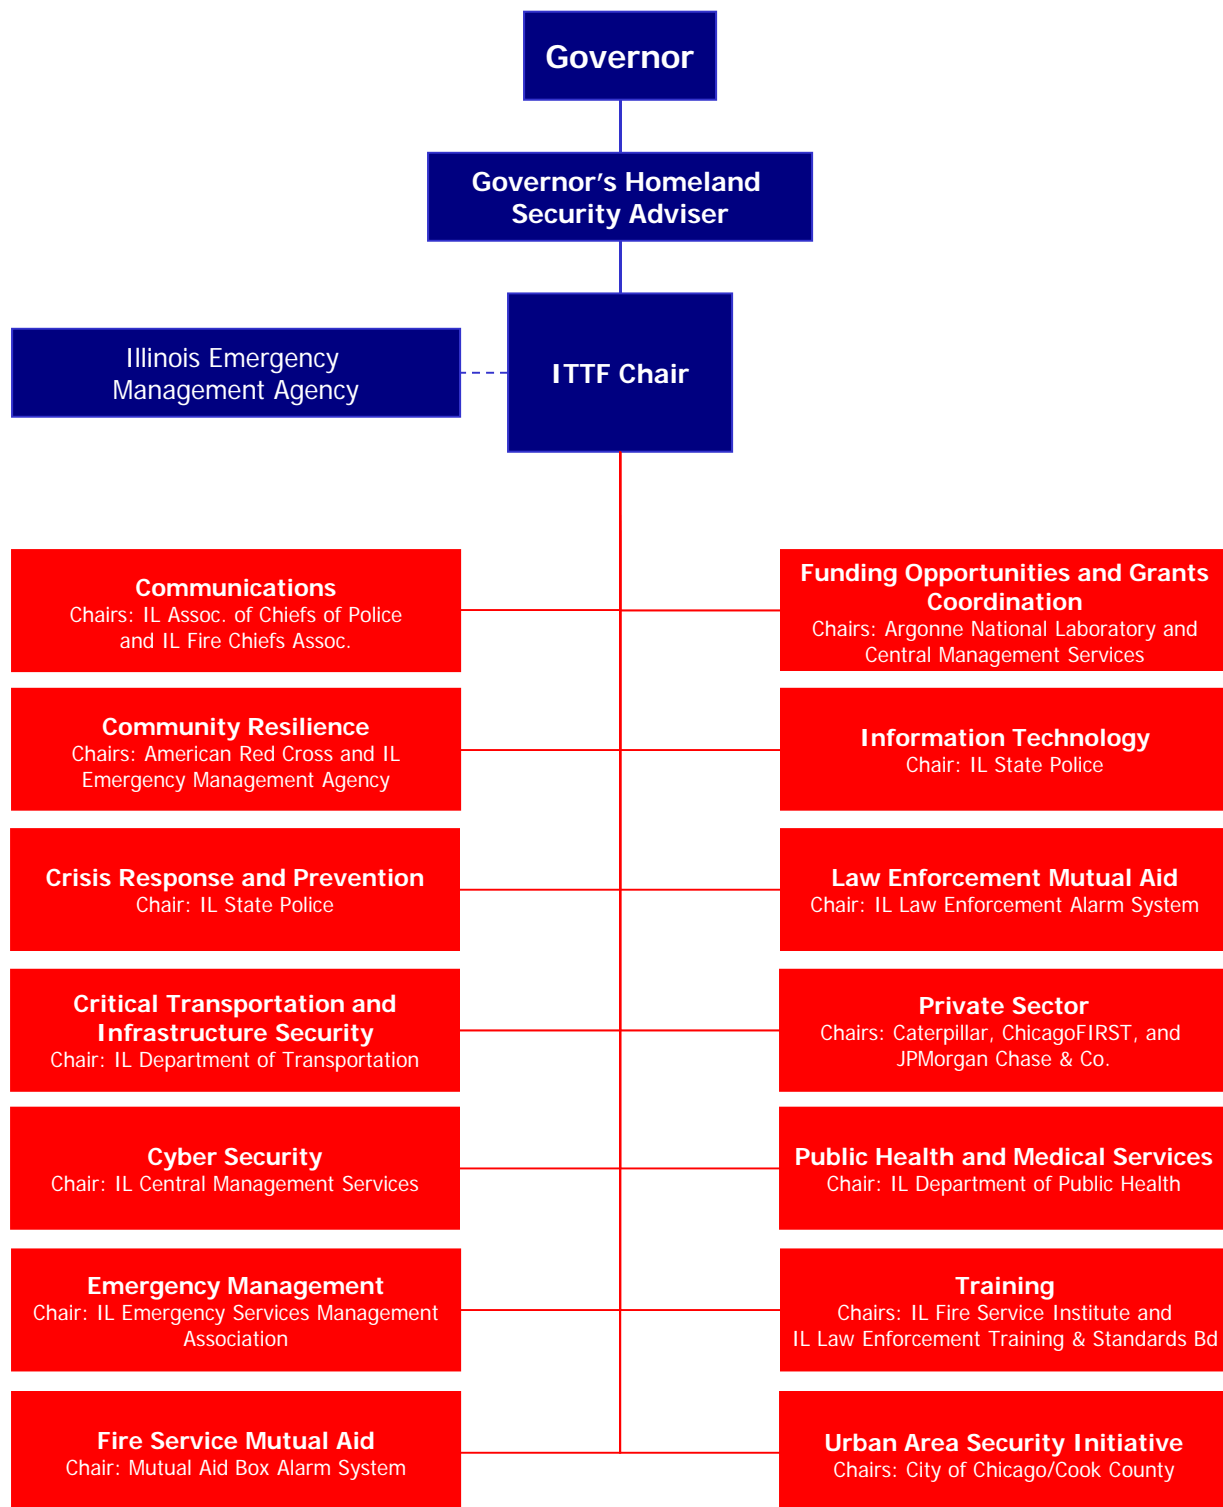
Governor

Governor's Homeland Security Adviser

Illinois Emergency Management Agency

ITTF Chair

Communications
Chairs: IL Assoc. of Chiefs of Police and IL Fire Chiefs Assoc.

Funding Opportunities and Grants Coordination
Chairs: Argonne National Laboratory and Central Management Services

Community Resilience
Chairs: American Red Cross and IL Emergency Management Agency

Information Technology
Chair: IL State Police

Crisis Response and Prevention
Chair: IL State Police

Law Enforcement Mutual Aid
Chair: IL Law Enforcement Alarm System

Critical Transportation and Infrastructure Security
Chair: IL Department of Transportation

Private Sector
Chairs: Caterpillar, ChicagoFIRST, and JPMorgan Chase & Co.

Cyber Security
Chair: IL Central Management Services

Public Health and Medical Services
Chair: IL Department of Public Health

Emergency Management
Chair: IL Emergency Services Management Association

Training
Chairs: IL Fire Service Institute and IL Law Enforcement Training & Standards Bd

Fire Service Mutual Aid
Chair: Mutual Aid Box Alarm System

Urban Area Security Initiative
Chairs: City of Chicago/Cook County